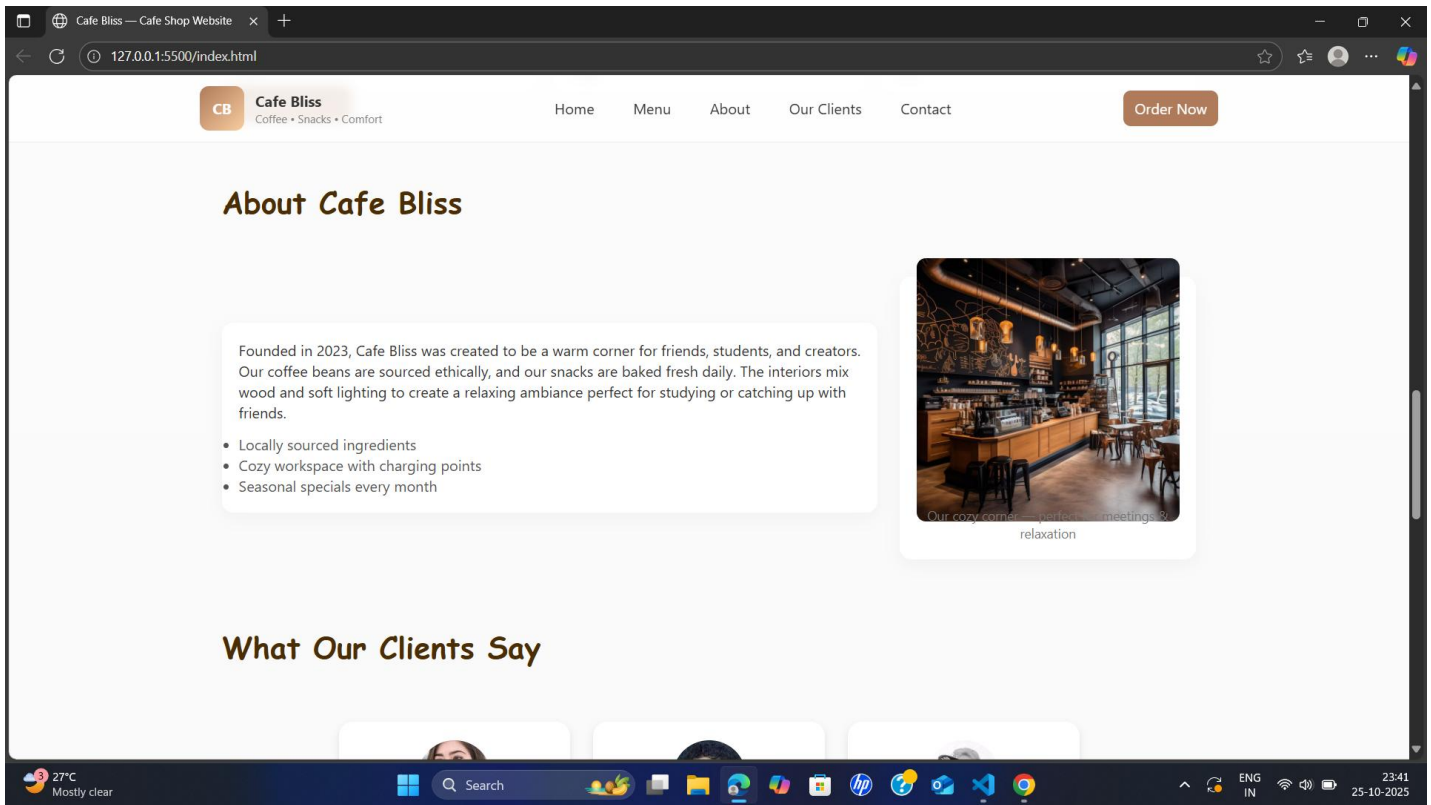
Cafe Bliss — Cafe Shop Website

127.0.0.1:5500/index.html

CB Cafe Bliss
Coffee • Snacks • Comfort

Home Menu About Our Clients Contact

Order Now

About Cafe Bliss

Founded in 2023, Cafe Bliss was created to be a warm corner for friends, students, and creators. Our coffee beans are sourced ethically, and our snacks are baked fresh daily. The interiors mix wood and soft lighting to create a relaxing ambiance perfect for studying or catching up with friends.

- Locally sourced ingredients
- Cozy workspace with charging points
- Seasonal specials every month

Our cozy corner — perfe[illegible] meetings & relaxation

What Our Clients Say

27°C
Mostly clear

Search

ENG
IN

23:41
25-10-2025